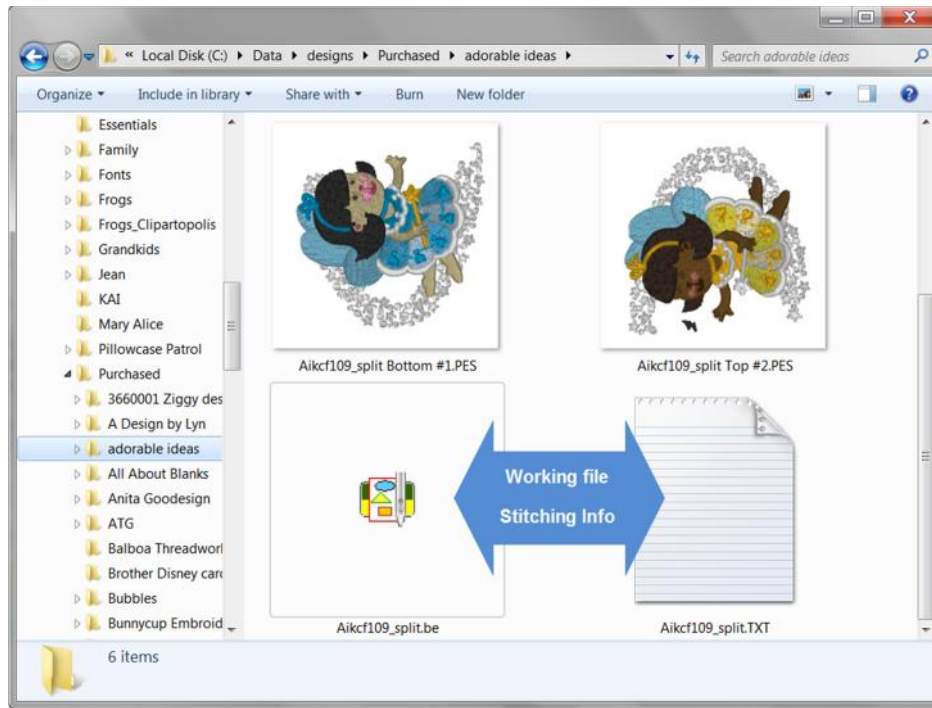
« Local Disk (C:) ▸ Data ▸ designs ▸ Purchased ▸ adorable ideas ▸

Search adorable ideas

Organize ▾ Include in library ▾ Share with ▾ Burn New folder

Essentials
Family
Fonts
Frogs
Frogs_Clipartopolis
Grandkids
Jean
KAI
Mary Alice
Pillowcase Patrol
Purchased
3660001 Ziggy des
A Design by Lyn
adorable ideas
All About Blanks
Anita Goodesign
ATG
Balboa Threadworl
Brother Disney carc
Bubbles
Bunnycup Embroid

Aikcf109_split Bottom #1.PES

Aikcf109_split Top #2.PES

Working file

Stitching Info

Aikcf109_split.be

Aikcf109_split.TXT

6 items